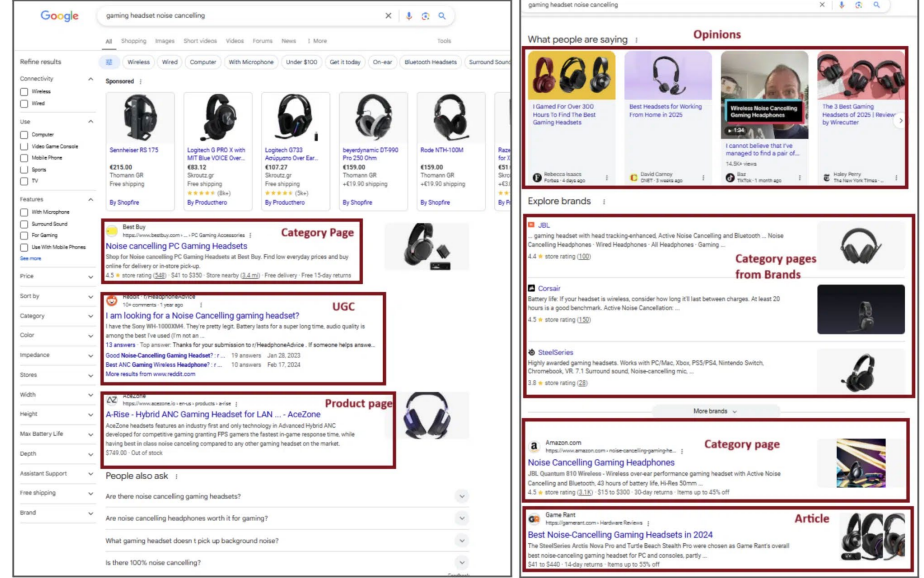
Google

gaming headset noise cancelling

All Shopping Images Short videos Videos Forums News More Tools

Refine results

Connectivity
Wireless
Wired

Use
Computer
Video Game Console
Mobile Phone
Sports
TV

Features
With Microphone
Surround Sound
For Gaming
Use With Mobile Phones
See more

Price
Sort by
Category
Color
Impedance
Stores
Width
Height
Max Battery Life
Depth
Assistant Support
Free shipping
Brand

Wireless Wired Computer With Microphone Under $100 Get it today On-ear Bluetooth Headsets Surround Sound

Sponsored

Sennheiser RS 175
€215.00
Thomann GR
Free shipping
By Shopfire

Logitech G PRO X with MIT Blue VOICE Over...
€83.12
Skroutz.gr
Free shipping
By Producthero

Logitech G733 Aziquistro Over Ear...
€107.27
Skroutz.gr
Free shipping
By Producthero

beyerdynamic DT-990 Pro 250 Ohm
€159.00
Thomann GR
+€19.90 shipping
By Shopfire

Rode NTH-100M
€159.00
Thomann GR
+€19.90 shipping
By Shopfire

Best Buy
https://www.bestbuy.com › ... › PC Gaming Accessories
Noise cancelling PC Gaming Headsets
Shop for Noise cancelling PC Gaming Headsets at Best Buy. Find low everyday prices and buy online for delivery or in-store pick-up.
4.5 store rating (549) · $41 to $350 · Store nearby (3.4 mi) · Free delivery · Free 15-day returns

Category Page

Reddit · r/HeadphoneAdvice
10+ comments · 1 year ago
I am looking for a Noise Cancelling gaming headset?
I have the Sony WH-1000XM4. They're pretty light. Battery lasts for a super long time, audio quality is among the best I've used (I'm not an ...
13 answers · Top answer: Thanks for your submission to r/HeadphoneAdvice. If someone helps answe...
Good Noise-Cancelling Gaming Headset? 19 answers Jan 28, 2023
Best ANC Gaming Wireless Headphone? 10 answers Feb 17, 2024
More results from www.reddit.com

UGC

AceZone
https://www.acezone.io › en-us › products › a-rise
A-Rise - Hybrid ANC Gaming Headset for LAN ... - AceZone
AceZone headsets features an industry first and only technology in Advanced Hybrid ANC developed for competitive gaming granting FPS gamers the fastest in-game response time, while having best in class noise cancelling compared to any other gaming headset on the market.
$749.00 · Out of stock

Product page

People also ask
Are there noise cancelling gaming headsets?
Are noise cancelling headphones worth it for gaming?
What gaming headset doesn't pick up background noise?
Is there 100% noise cancelling?

gaming headset noise cancelling

What people are saying

Opinions

I Gamed For Over 300 Hours To Find The Best Gaming Headsets
Rebecca Isaacs
Forbes · 4 days ago

Best Headsets for Working From Home in 2025
David Carnoy
CNET · 3 weeks ago

Wireless Noise Cancelling Gaming Headphones
1:34
I cannot believe that I've managed to find a pair of...
14.5K+ views
Suz
YouTube · 1 month ago

The 3 Best Gaming Headsets of 2025 | Review by Wirecutter
Haley Perry
The New York Times ·

Explore brands

JBL
... gaming headset with head tracking-enhanced, Active Noise Cancelling and Bluetooth ... Noise Cancelling Headphones · Wired Headphones · All Headphones · Gaming ...
4.4 store rating (100)

Category pages from Brands

Corsair
Battery life: If your headset is wireless, consider how long it'll last between charges. At least 20 hours is a good benchmark. Active Noise Cancellation: ...
4.5 store rating (150)

SteelSeries
Highly awarded gaming headsets. Works with PC/Mac, Xbox, PS5/PS4, Nintendo Switch, Chromebook, VR. 7.1 Surround sound, Noise-cancelling mic, ...
3.8 store rating (28)

More brands

Amazon.com
https://www.amazon.com › noise-cancelling-gaming-he...
Noise Cancelling Gaming Headphones
JBL Quantum 810 Wireless - Wireless over-ear performance gaming headset with Active Noise Cancelling and Bluetooth, 43 hours of battery life, Hi-Res 50mm...
4.5 store rating (3.1K) · $15 to $300 · 30-day returns · Items up to 45% off

Category page

Game Rant
https://gamerant.com › Hardware Reviews
Best Noise-Cancelling Gaming Headsets In 2024
The SteelSeries Arctis Nova Pro and Turtle Beach Stealth Pro were chosen as Game Rant's overall best noise-cancelling gaming headset for PC and consoles, partly ...
$41 to $440 · 14-day returns · Items up to 55% off

Article